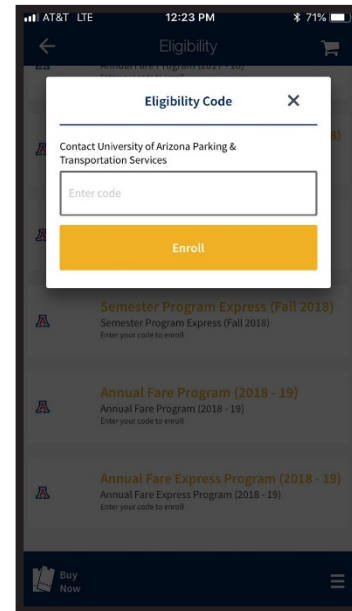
AT&T LTE 12:23 PM 71%

Eligibility

Annual Fare Program (2017-18)
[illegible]

Eligibility Code ✕

Contact University of Arizona Parking & Transportation Services

Enter code

Enroll

Semester Program Express (Fall 2018)
Semester Program Express (Fall 2018)
Enter your code to enroll

Annual Fare Program (2018 - 19)
Annual Fare Program (2018 - 19)
Enter your code to enroll

Annual Fare Express Program (2018 - 19)
Annual Fare Express Program (2018 - 19)
Enter your code to enroll

Buy Now